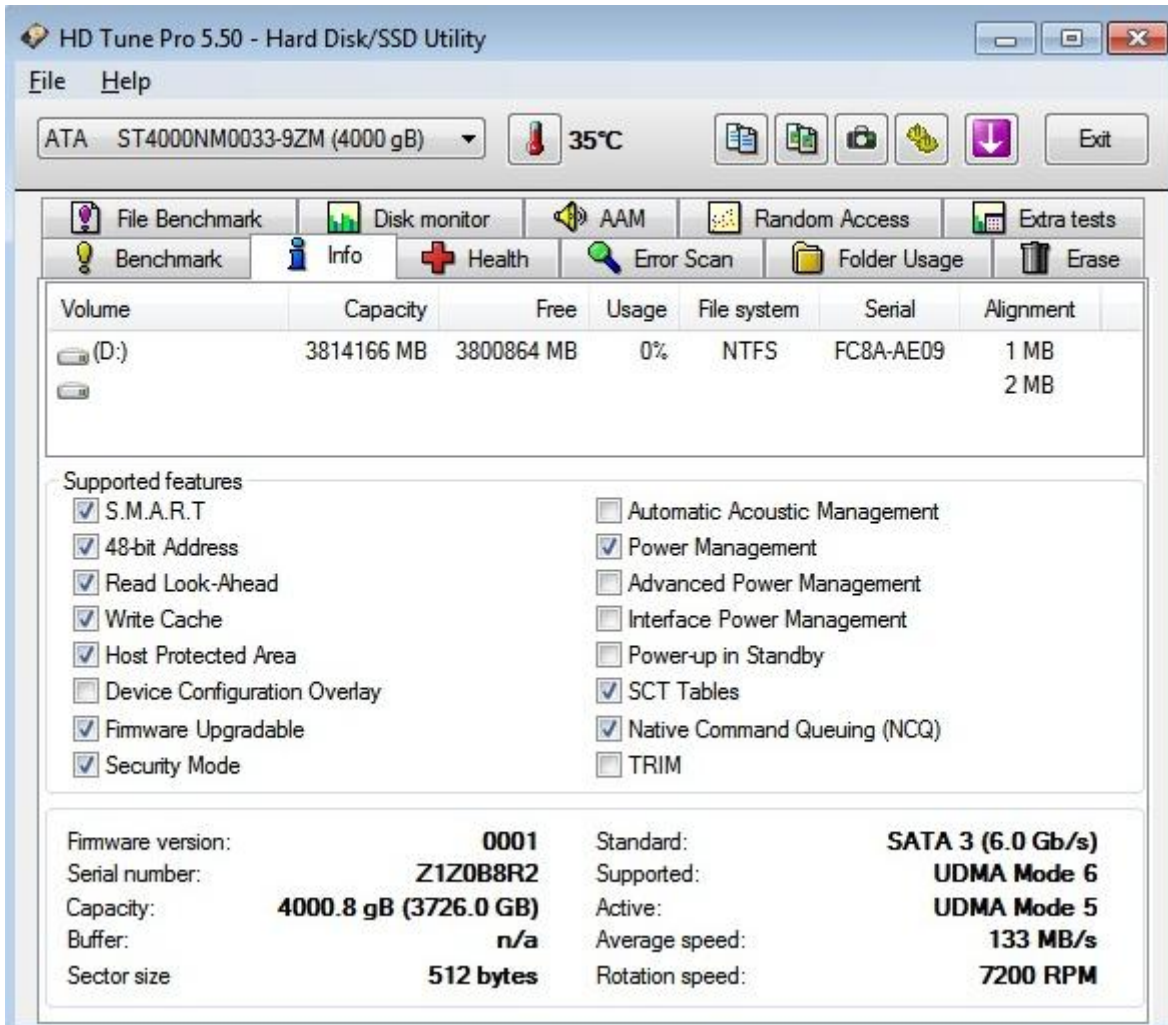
HD Tune Pro 5.50 - Hard Disk/SSD Utility

File Help

ATA ST4000NM0033-9ZM (4000 gB)

35°C

Exit

File Benchmark | Disk monitor | AAM | Random Access | Extra tests

Benchmark | Info | Health | Error Scan | Folder Usage | Erase

| Volume | Capacity | Free | Usage | File system | Serial | Alignment |
|---|---|---|---|---|---|---|
| (D:) | 3814166 MB | 3800864 MB | 0% | NTFS | FC8A-AE09 | 1 MB |
| | | | | | | 2 MB |

Supported features

S.M.A.R.T
48-bit Address
Read Look-Ahead
Write Cache
Host Protected Area
Device Configuration Overlay
Firmware Upgradable
Security Mode

Automatic Acoustic Management
Power Management
Advanced Power Management
Interface Power Management
Power-up in Standby
SCT Tables
Native Command Queuing (NCQ)
TRIM

Firmware version: 0001
Serial number: Z1Z0B8R2
Capacity: 4000.8 gB (3726.0 GB)
Buffer: n/a
Sector size 512 bytes

Standard: SATA 3 (6.0 Gb/s)
Supported: UDMA Mode 6
Active: UDMA Mode 5
Average speed: 133 MB/s
Rotation speed: 7200 RPM